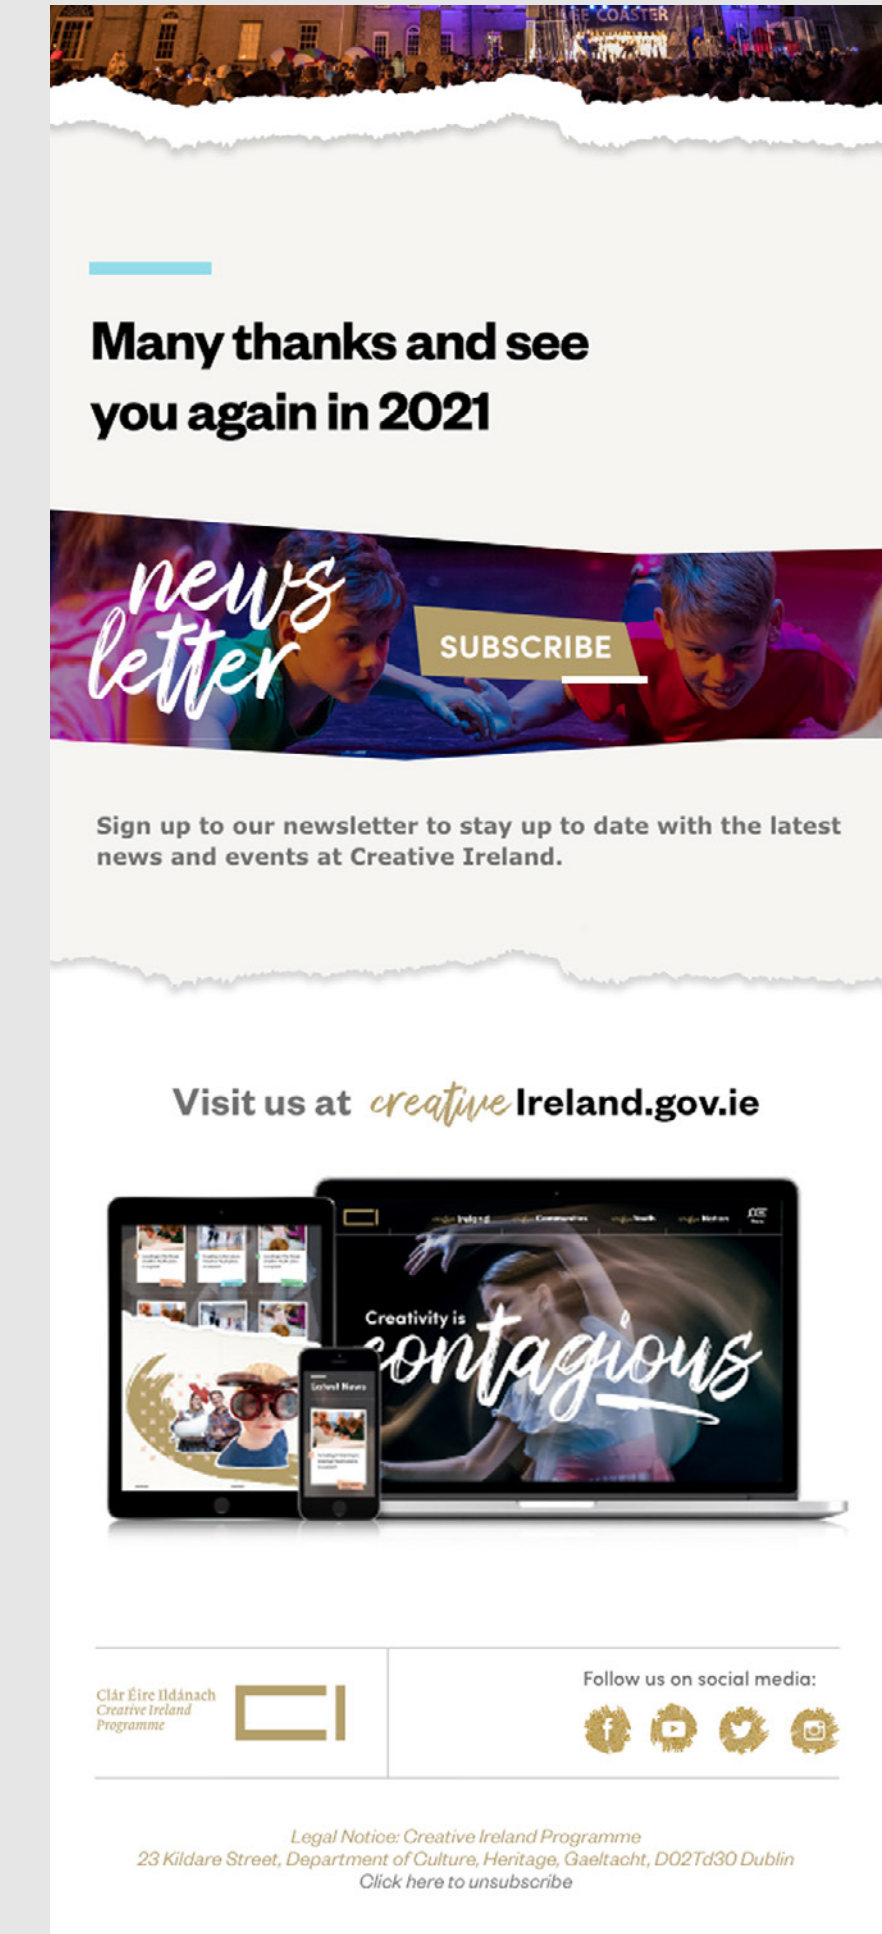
COASTER

Many thanks and see you again in 2021

news letter

SUBSCRIBE

Sign up to our newsletter to stay up to date with the latest news and events at Creative Ireland.

Visit us at creativeIreland.gov.ie

Creativity is contagious

Latest News

Clár Éire Ildánach
Creative Ireland
Programme

Follow us on social media:

Legal Notice: Creative Ireland Programme
23 Kildare Street, Department of Culture, Heritage, Gaeltacht, D02Td30 Dublin
Click here to unsubscribe